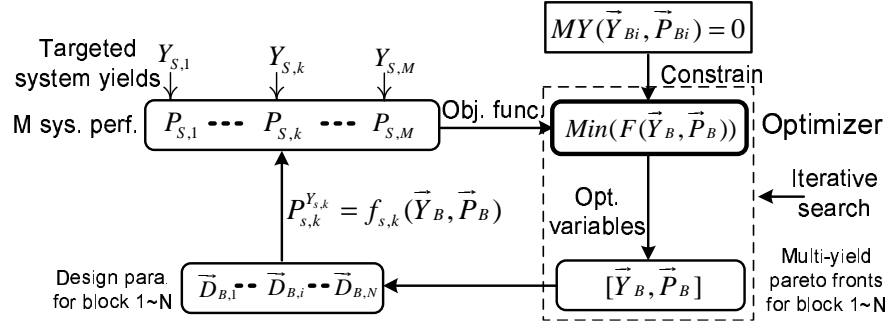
$MY(\vec{Y}_{Bi}, \vec{P}_{Bi}) = 0$

Targeted system yields

$Y_{S,1}$ $Y_{S,k}$ $Y_{S,M}$

Constrain

M sys. perf. $P_{S,1}$ - - - $P_{S,k}$ - - - $P_{S,M}$

Obj. func.

$Min(F(\vec{Y}_B, \vec{P}_B))$

Optimizer

Iterative search

$P_{s,k}^{Y_{s,k}} = f_{s,k}(\vec{Y}_B, \vec{P}_B)$

Opt. variables

Design para. for block 1~N

$\vec{D}_{B,1}$ - - $\vec{D}_{B,i}$ - - $\vec{D}_{B,N}$

$[\vec{Y}_B, \vec{P}_B]$

Multi-yield pareto fronts for block 1~N